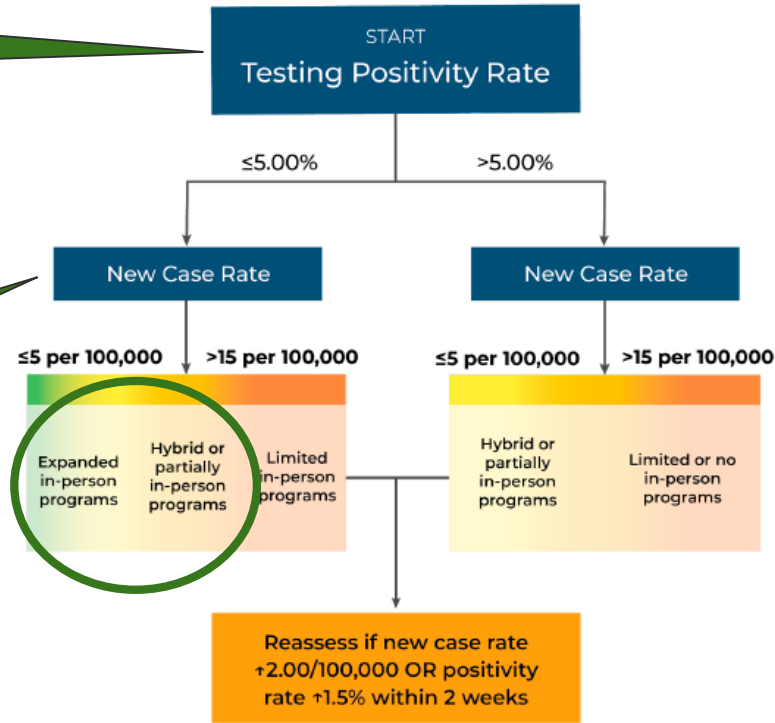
START
Testing Positivity Rate

≤5.00%

>5.00%

New Case Rate

New Case Rate

≤5 per 100,000

>15 per 100,000

≤5 per 100,000

>15 per 100,000

Expanded in-person programs

Hybrid or partially in-person programs

Limited in-person programs

Hybrid or partially in-person programs

Limited or no in-person programs

Reassess if new case rate ↑2.00/100,000 OR positivity rate ↑1.5% within 2 weeks